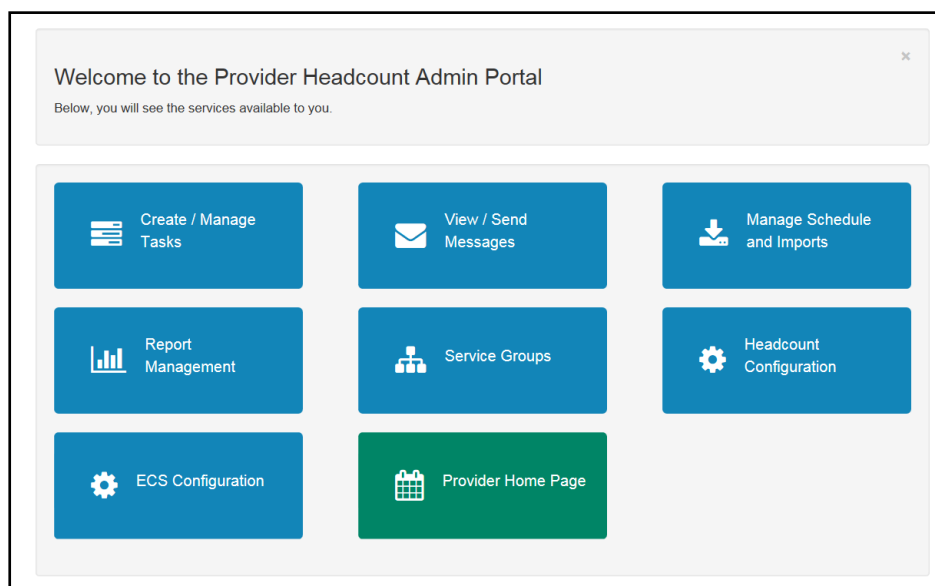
×

Welcome to the Provider Headcount Admin Portal

Below, you will see the services available to you.

Create / Manage Tasks

View / Send Messages

Manage Schedule and Imports

Report Management

Service Groups

Headcount Configuration

ECS Configuration

Provider Home Page